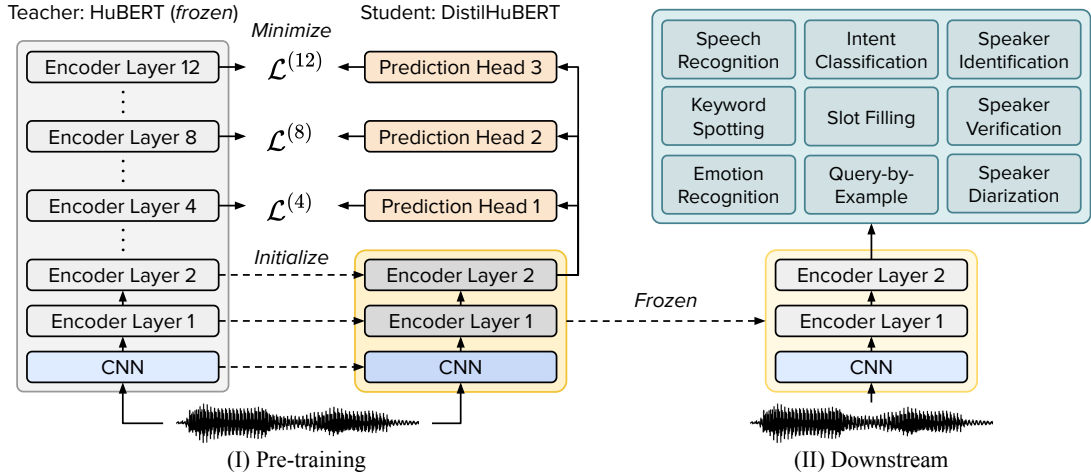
Teacher: HuBERT (frozen)

Encoder Layer 12
⋮
Encoder Layer 8
⋮
Encoder Layer 4
⋮
Encoder Layer 2
Encoder Layer 1
CNN

Minimize
$\mathcal{L}^{(12)}$
$\mathcal{L}^{(8)}$
$\mathcal{L}^{(4)}$

Initialize

Student: DistilHuBERT

Prediction Head 3
Prediction Head 2
Prediction Head 1
Encoder Layer 2
Encoder Layer 1
CNN

(I) Pre-training

Frozen

| Speech Recognition | Intent Classification | Speaker Identification |
|---|---|---|
| Keyword Spotting | Slot Filling | Speaker Verification |
| Emotion Recognition | Query-by-Example | Speaker Diarization |

Encoder Layer 2
Encoder Layer 1
CNN

(II) Downstream